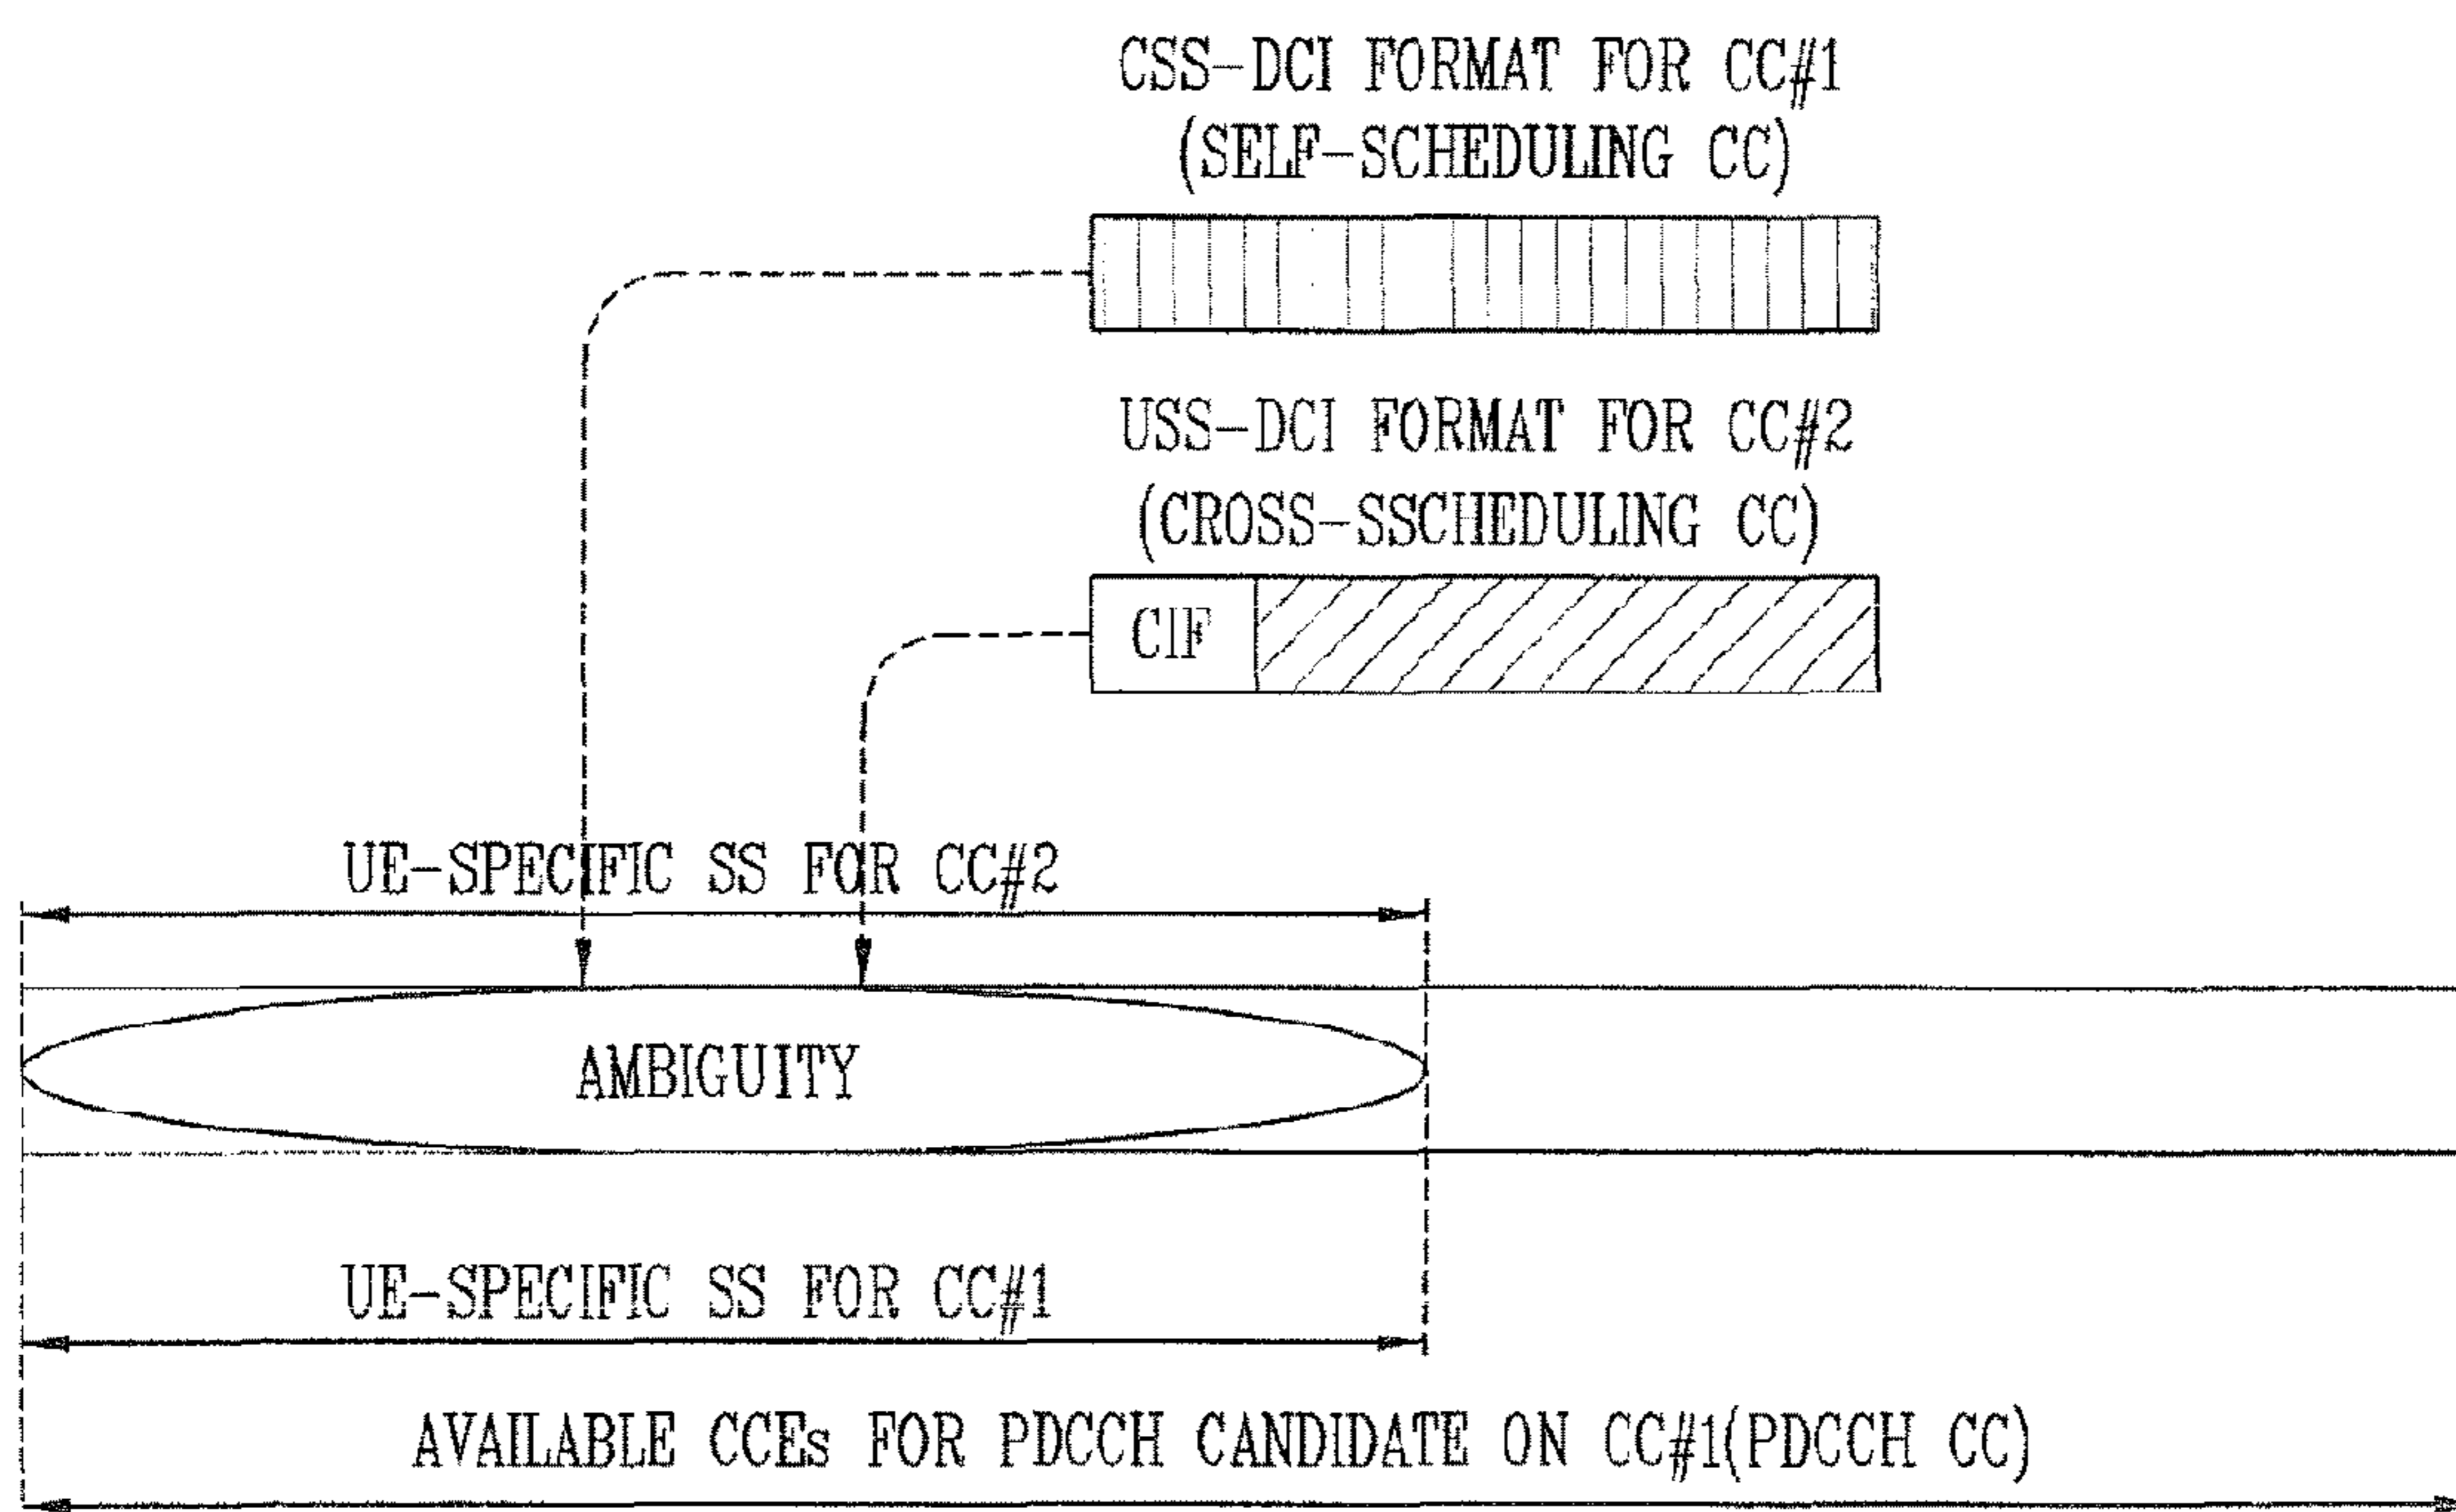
CSS-DCI FORMAT FOR CC#1
(SELF-SCHEDULING CC)

USS-DCI FORMAT FOR CC#2
(CROSS-SSCHEDULING CC)

CIF

UE-SPECIFIC SS FOR CC#2

AMBIGUITY

UE-SPECIFIC SS FOR CC#1

AVAILABLE CCEs FOR PDCCH CANDIDATE ON CC#1(PDCCH CC)